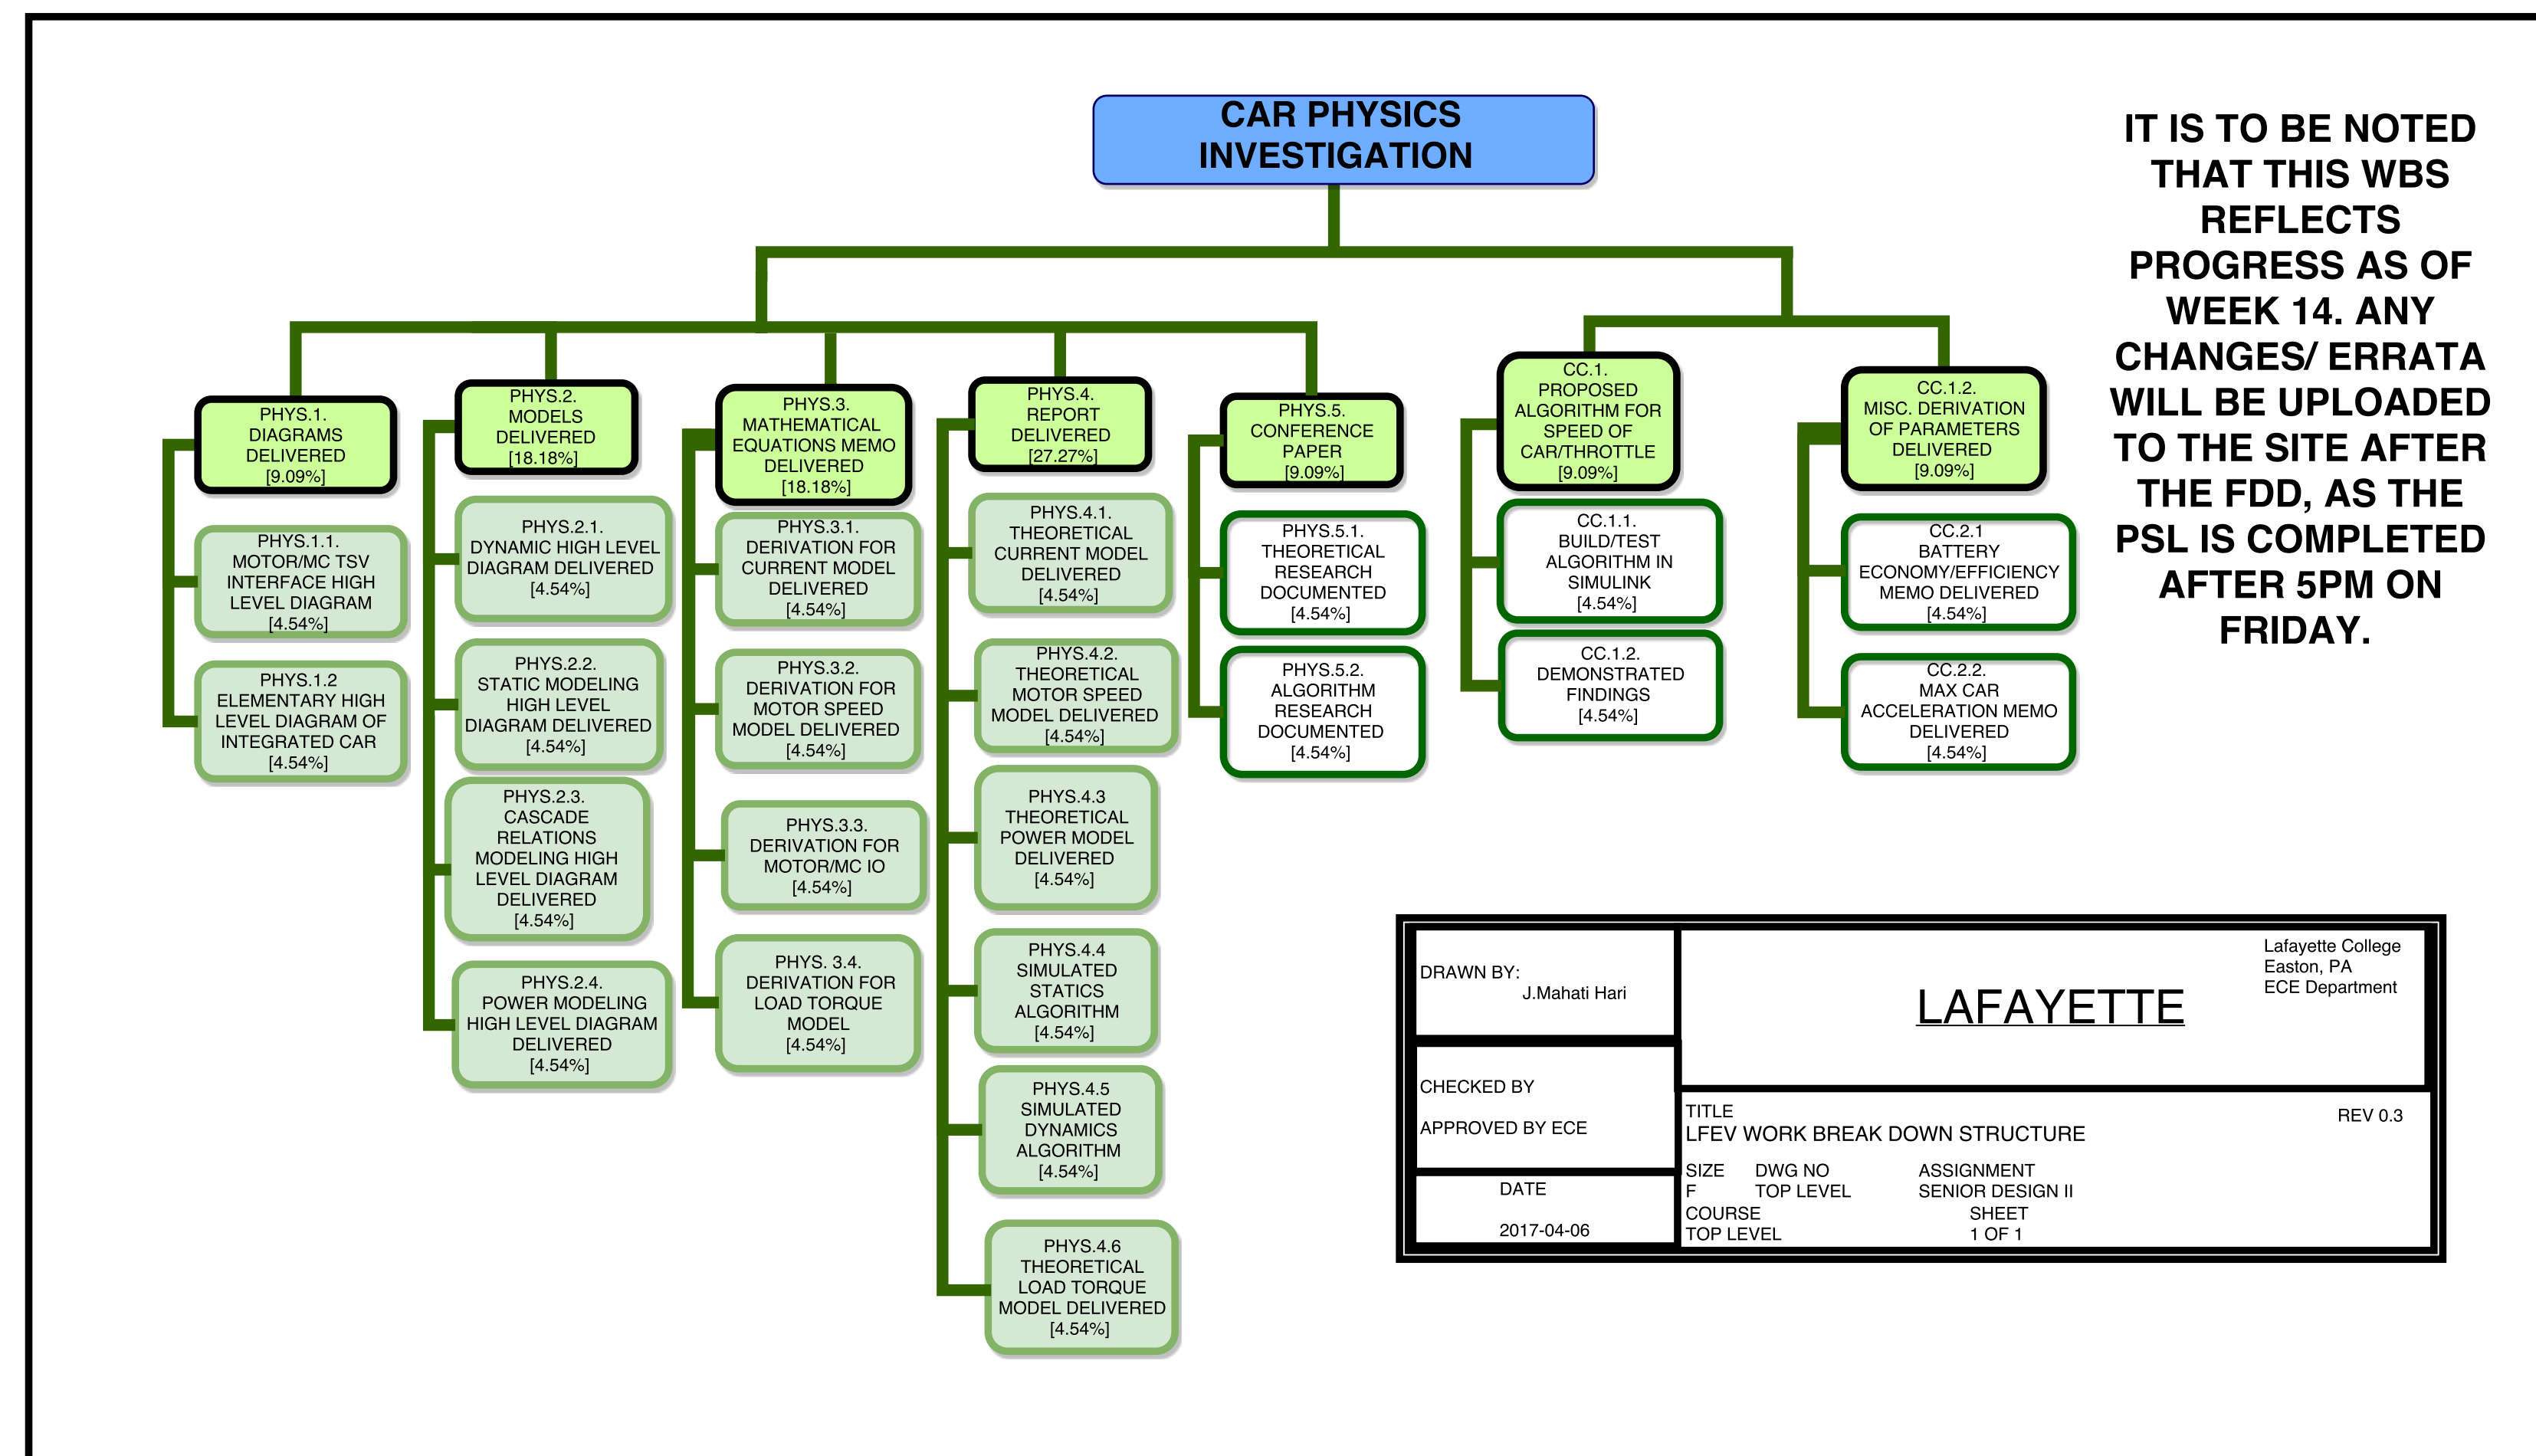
CAR PHYSICS INVESTIGATION

PHYS.1. DIAGRAMS DELIVERED [9.09%]

PHYS.1.1. MOTOR/MC TSV INTERFACE HIGH LEVEL DIAGRAM [4.54%]

PHYS.1.2 ELEMENTARY HIGH LEVEL DIAGRAM OF INTEGRATED CAR [4.54%]

PHYS.2. MODELS DELIVERED [18.18%]

PHYS.2.1. DYNAMIC HIGH LEVEL DIAGRAM DELIVERED [4.54%]

PHYS.2.2. STATIC MODELING HIGH LEVEL DIAGRAM DELIVERED [4.54%]

PHYS.2.3. CASCADE RELATIONS MODELING HIGH LEVEL DIAGRAM DELIVERED [4.54%]

PHYS.2.4. POWER MODELING HIGH LEVEL DIAGRAM DELIVERED [4.54%]

PHYS.3. MATHEMATICAL EQUATIONS MEMO DELIVERED [18.18%]

PHYS.3.1. DERIVATION FOR CURRENT MODEL DELIVERED [4.54%]

PHYS.3.2. DERIVATION FOR MOTOR SPEED MODEL DELIVERED [4.54%]

PHYS.3.3. DERIVATION FOR MOTOR/MC IO [4.54%]

PHYS. 3.4. DERIVATION FOR LOAD TORQUE MODEL [4.54%]

PHYS.4. REPORT DELIVERED [27.27%]

PHYS.4.1. THEORETICAL CURRENT MODEL DELIVERED [4.54%]

PHYS.4.2. THEORETICAL MOTOR SPEED MODEL DELIVERED [4.54%]

PHYS.4.3 THEORETICAL POWER MODEL DELIVERED [4.54%]

PHYS.4.4 SIMULATED STATICS ALGORITHM [4.54%]

PHYS.4.5 SIMULATED DYNAMICS ALGORITHM [4.54%]

PHYS.4.6 THEORETICAL LOAD TORQUE MODEL DELIVERED [4.54%]

PHYS.5. CONFERENCE PAPER [9.09%]

PHYS.5.1. THEORETICAL RESEARCH DOCUMENTED [4.54%]

PHYS.5.2. ALGORITHM RESEARCH DOCUMENTED [4.54%]

CC.1. PROPOSED ALGORITHM FOR SPEED OF CAR/THROTTLE [9.09%]

CC.1.1. BUILD/TEST ALGORITHM IN SIMULINK [4.54%]

CC.1.2. DEMONSTRATED FINDINGS [4.54%]

CC.1.2. MISC. DERIVATION OF PARAMETERS DELIVERED [9.09%]

CC.2.1 BATTERY ECONOMY/EFFICIENCY MEMO DELIVERED [4.54%]

CC.2.2. MAX CAR ACCELERATION MEMO DELIVERED [4.54%]

IT IS TO BE NOTED THAT THIS WBS REFLECTS PROGRESS AS OF WEEK 14. ANY CHANGES/ ERRATA WILL BE UPLOADED TO THE SITE AFTER THE FDD, AS THE PSL IS COMPLETED AFTER 5PM ON FRIDAY.

DRAWN BY: J.Mahati Hari

CHECKED BY

APPROVED BY ECE

DATE

2017-04-06

LAFAYETTE

Lafayette College
Easton, PA
ECE Department

TITLE
LFEV WORK BREAK DOWN STRUCTURE

REV 0.3

SIZE F
DWG NO TOP LEVEL
ASSIGNMENT SENIOR DESIGN II
COURSE TOP LEVEL
SHEET 1 OF 1